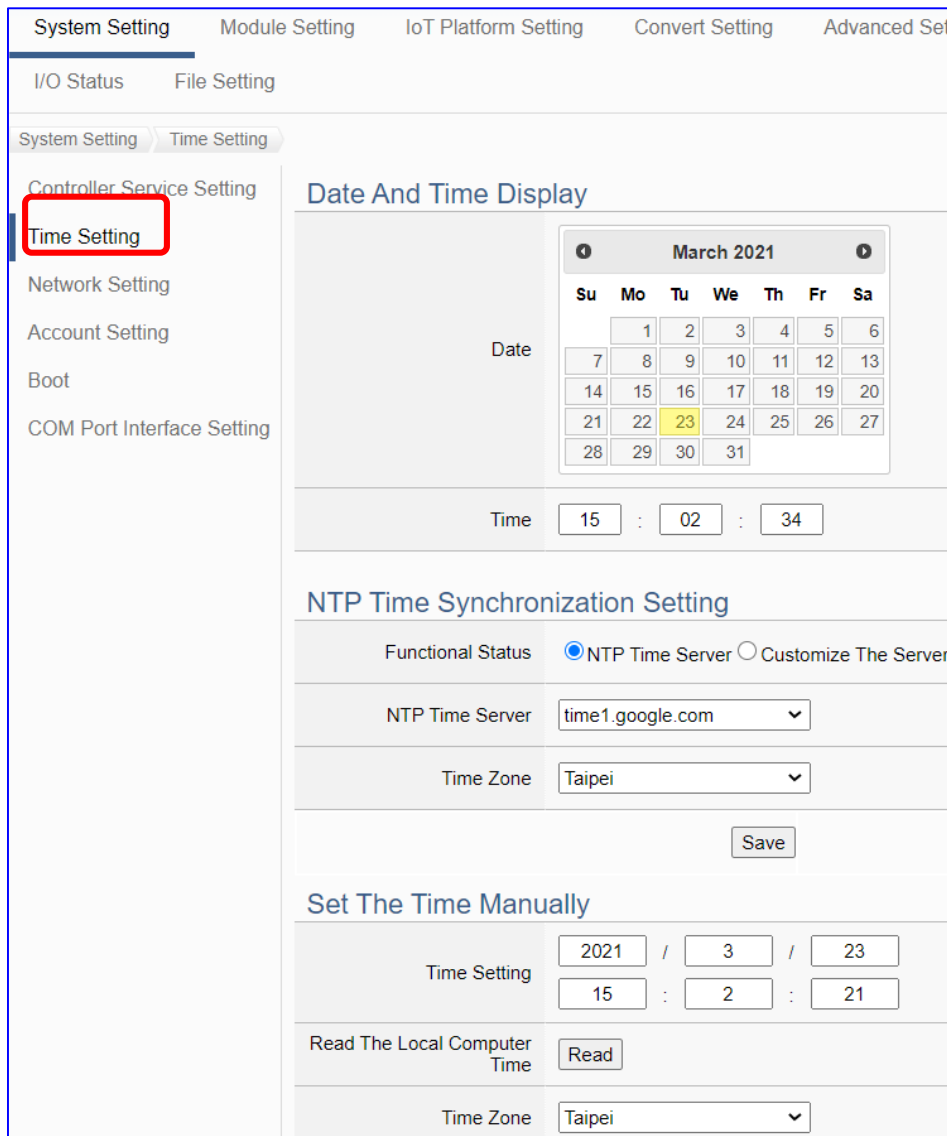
System Setting Module Setting IoT Platform Setting Convert Setting Advanced Set

I/O Status File Setting

System Setting Time Setting

Controller Service Setting
Time Setting
Network Setting
Account Setting
Boot
COM Port Interface Setting

Date And Time Display

Date

March 2021

| Su | Mo | Tu | We | Th | Fr | Sa |
|---|---|---|---|---|---|---|
| | 1 | 2 | 3 | 4 | 5 | 6 |
| 7 | 8 | 9 | 10 | 11 | 12 | 13 |
| 14 | 15 | 16 | 17 | 18 | 19 | 20 |
| 21 | 22 | 23 | 24 | 25 | 26 | 27 |
| 28 | 29 | 30 | 31 | | | |

Time 15 : 02 : 34

NTP Time Synchronization Setting

Functional Status NTP Time Server Customize The Server

NTP Time Server time1.google.com

Time Zone Taipei

Save

Set The Time Manually

Time Setting 2021 / 3 / 23
15 : 2 : 21

Read The Local Computer Time Read

Time Zone Taipei